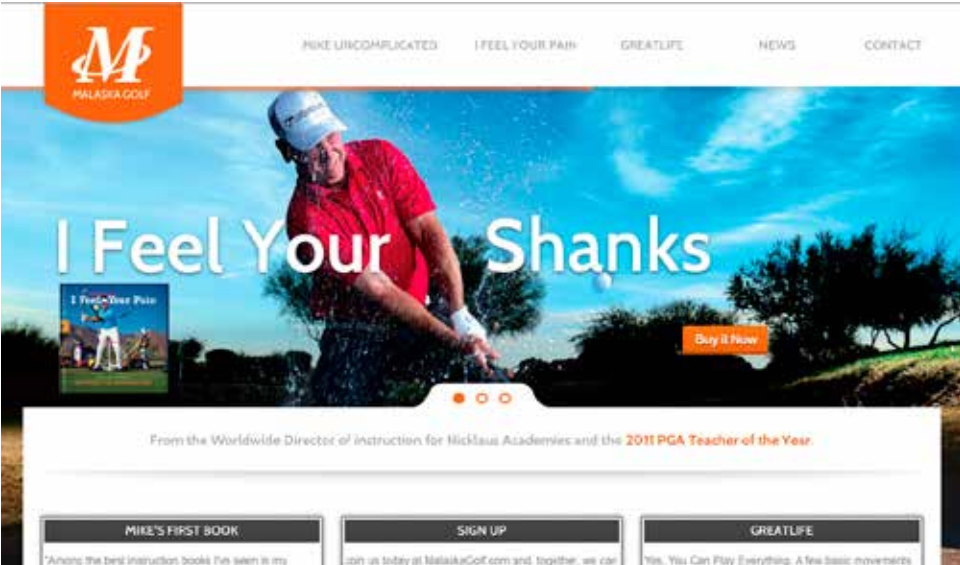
M
MALASKA GOLF

MIKE UNCOMPLICATED I FEEL YOUR PAIN GREATLIFE NEWS CONTACT

I Feel Your Shanks

I Feel Your Pain

Buy it Now

From the Worldwide Director of Instruction for Nicklaus Academies and the 2011 PGA Teacher of the Year.

MIKE'S FIRST BOOK

"Among the best instruction books I've seen in my

SIGN UP

Join us today at MalaskaGolf.com and, together, we can

GREATLIFE

Yes, You Can Play Everything. A few basic movements